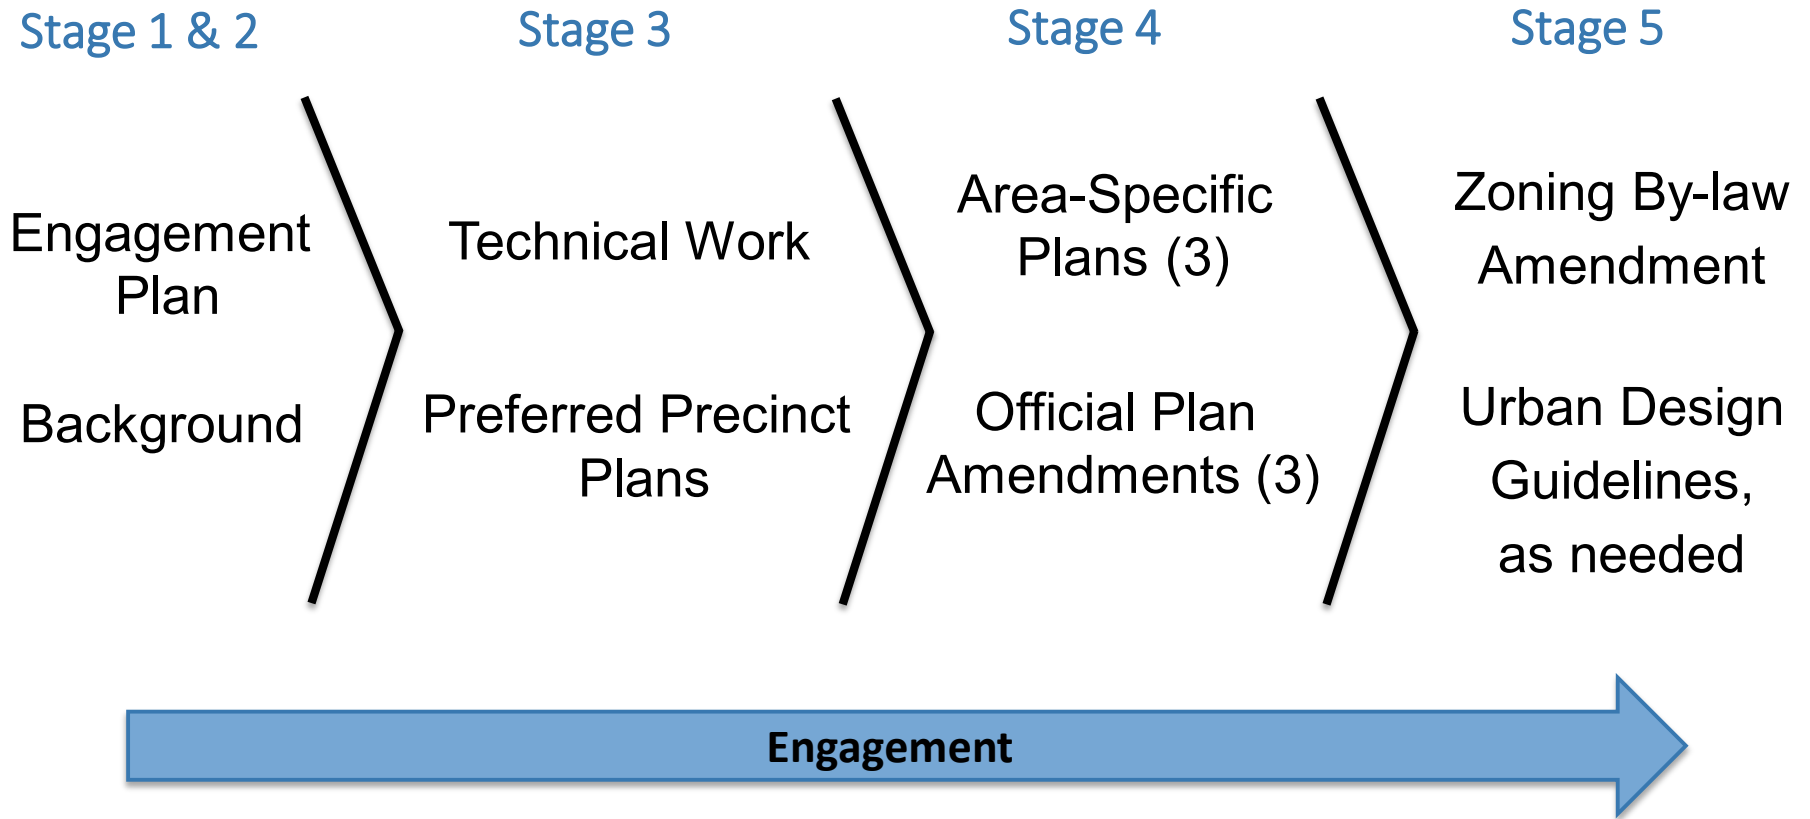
Stage 1 & 2

Engagement Plan

Background

Stage 3

Technical Work

Preferred Precinct Plans

Stage 4

Area-Specific Plans (3)

Official Plan Amendments (3)

Stage 5

Zoning By-law Amendment

Urban Design Guidelines, as needed

Engagement